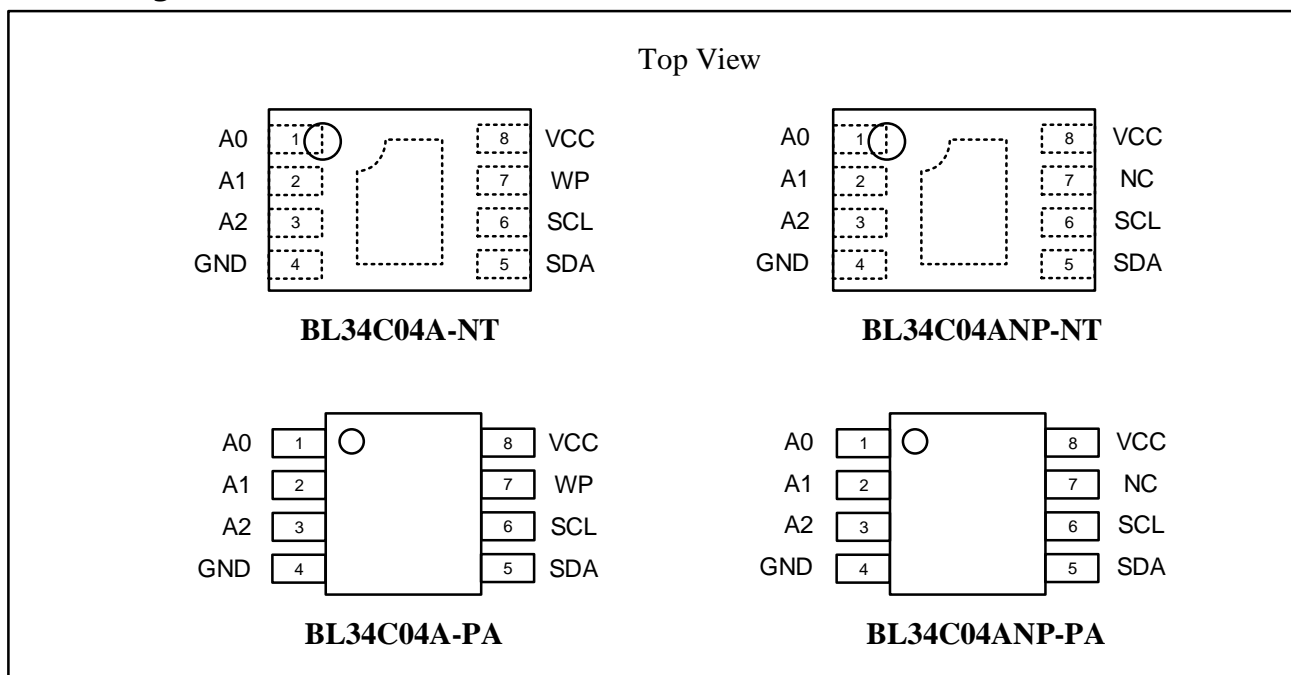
Top View

A0 1 8 VCC
A1 2 7 WP
A2 3 6 SCL
GND 4 5 SDA

BL34C04A-NT

A0 1 8 VCC
A1 2 7 NC
A2 3 6 SCL
GND 4 5 SDA

BL34C04ANP-NT

A0 1 8 VCC
A1 2 7 WP
A2 3 6 SCL
GND 4 5 SDA

BL34C04A-PA

A0 1 8 VCC
A1 2 7 NC
A2 3 6 SCL
GND 4 5 SDA

BL34C04ANP-PA